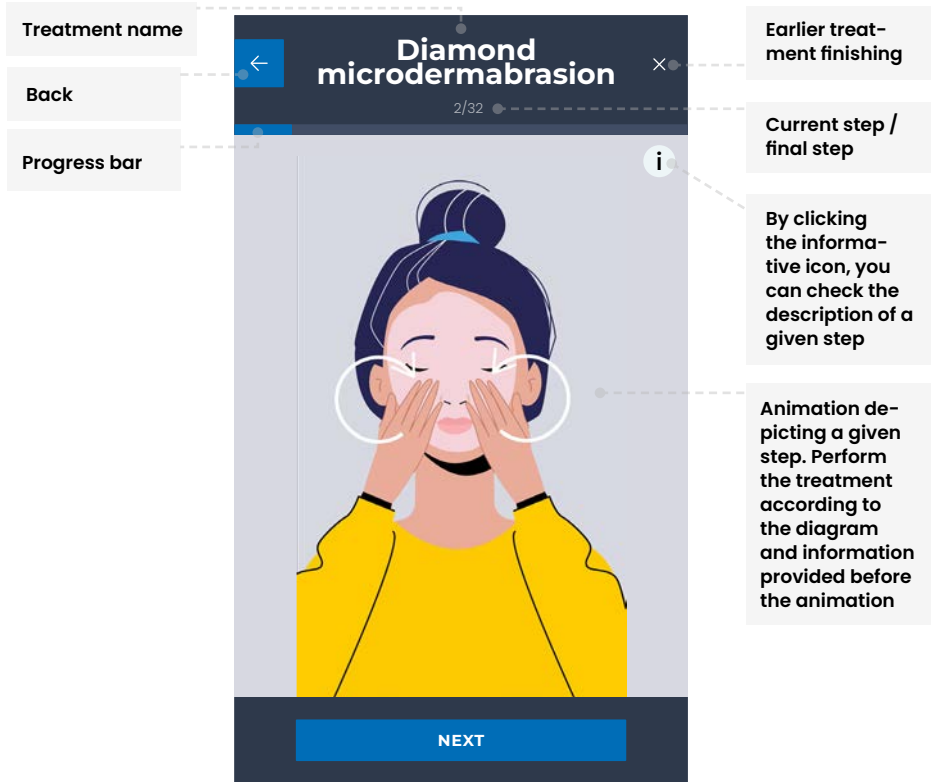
Treatment name

Diamond microdermabrasion

Earlier treatment finishing

Back

2/32

Current step / final step

Progress bar

i

By clicking the informative icon, you can check the description of a given step

Animation depicting a given step. Perform the treatment according to the diagram and information provided before the animation

NEXT